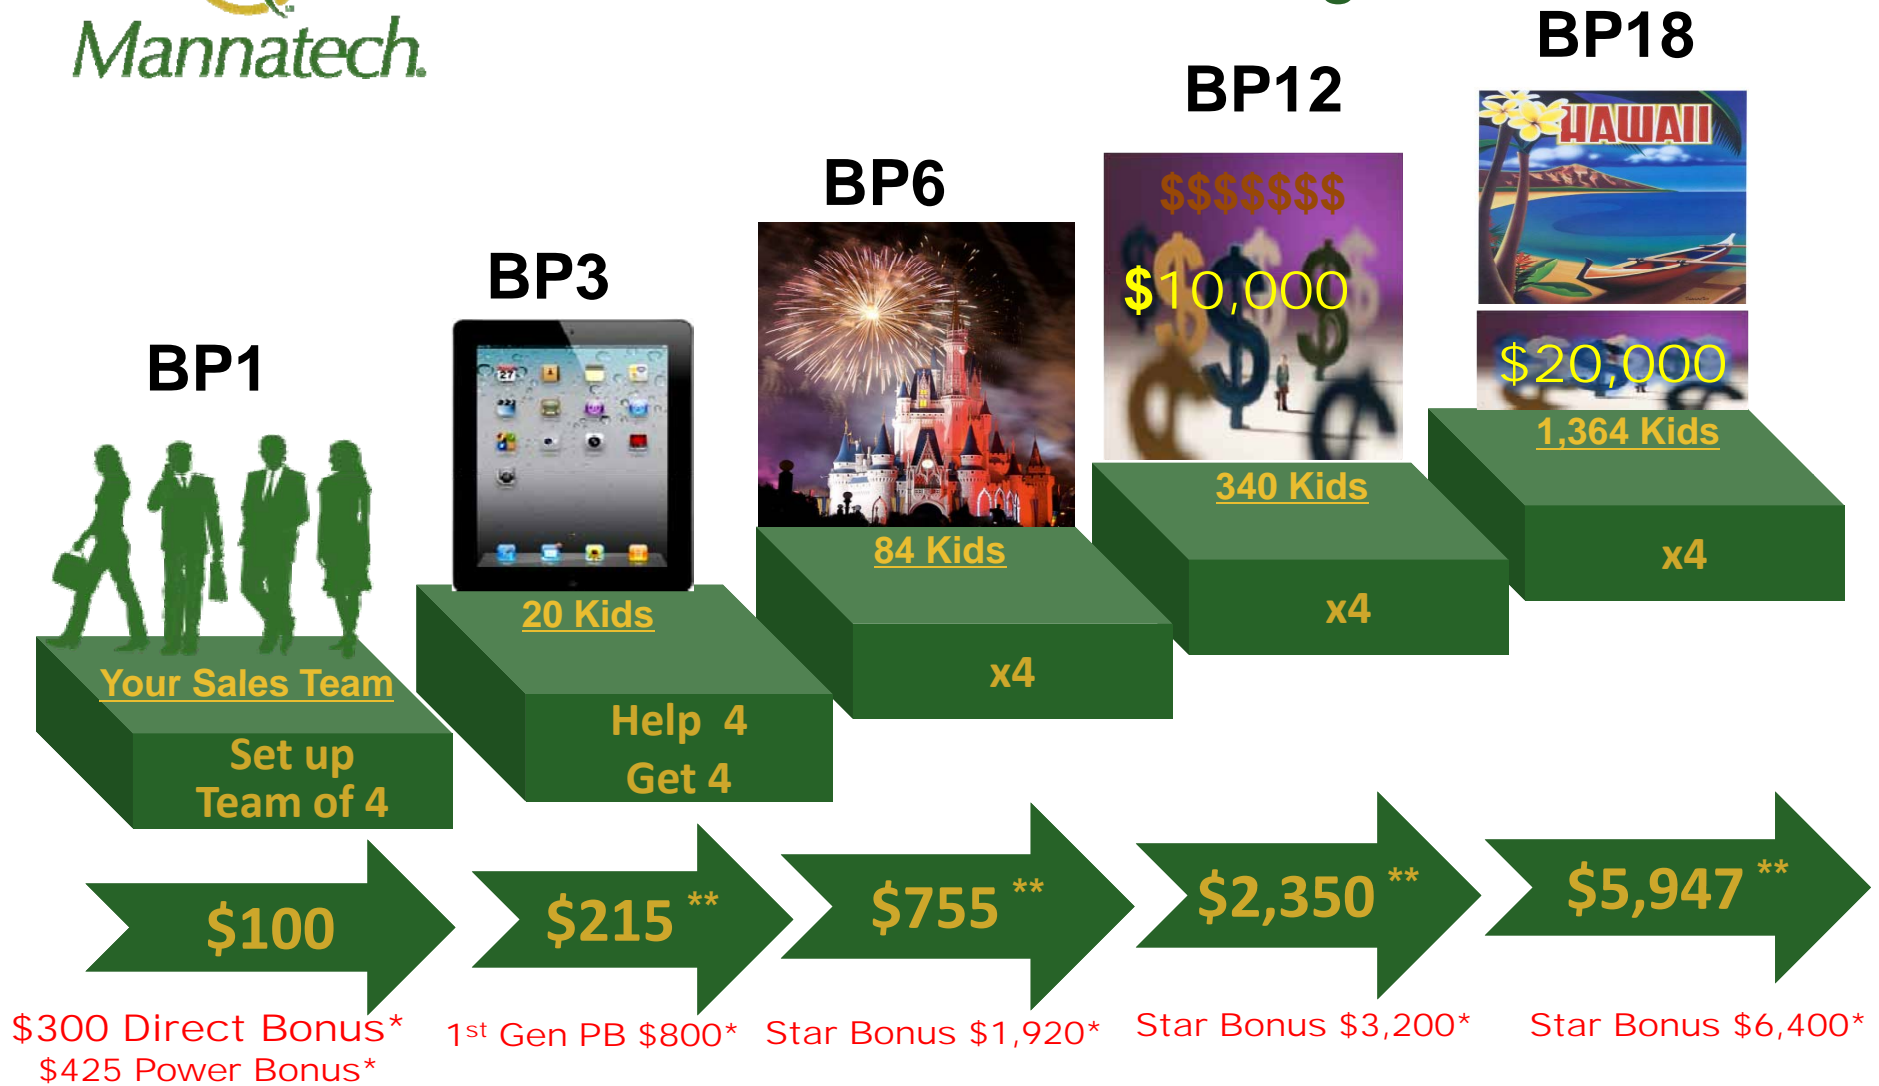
Mannatech

BP1

Your Sales Team

Set up Team of 4

$100

$300 Direct Bonus*
$425 Power Bonus*

BP3

20 Kids

Help 4 Get 4

$215 **

1$^{st}$ Gen PB $800*

BP6

84 Kids

x4

$755 **

Star Bonus $1,920*

BP12

$$$$$$$

$10,000

340 Kids

x4

$2,350 **

Star Bonus $3,200*

BP18

HAWAII

$20,000

1,364 Kids

x4

$5,947 **

Star Bonus $6,400*